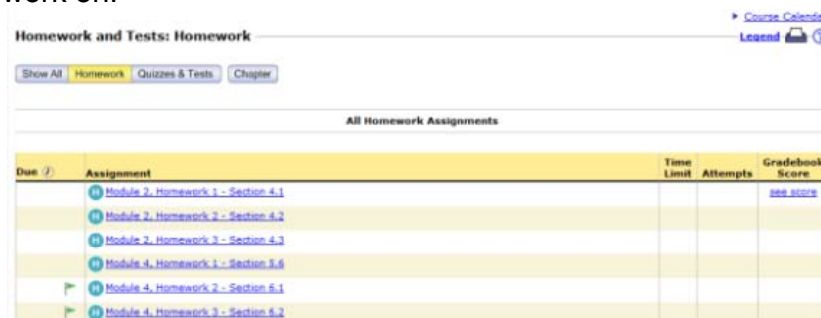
work on.

▸ Course Calenda

Homework and Tests: Homework

Legend

Show All | Homework | Quizzes & Tests | Chapter

All Homework Assignments

| Due | Assignment | Time Limit | Attempts | Gradebook Score |
|---|---|---|---|---|
| | Module 2, Homework 1 - Section 4.1 | | | see score |
| | Module 2, Homework 2 - Section 4.2 | | | |
| | Module 2, Homework 3 - Section 4.3 | | | |
| | Module 4, Homework 1 - Section 5.6 | | | |
| | Module 4, Homework 2 - Section 6.1 | | | |
| | Module 4, Homework 3 - Section 6.2 | | | |